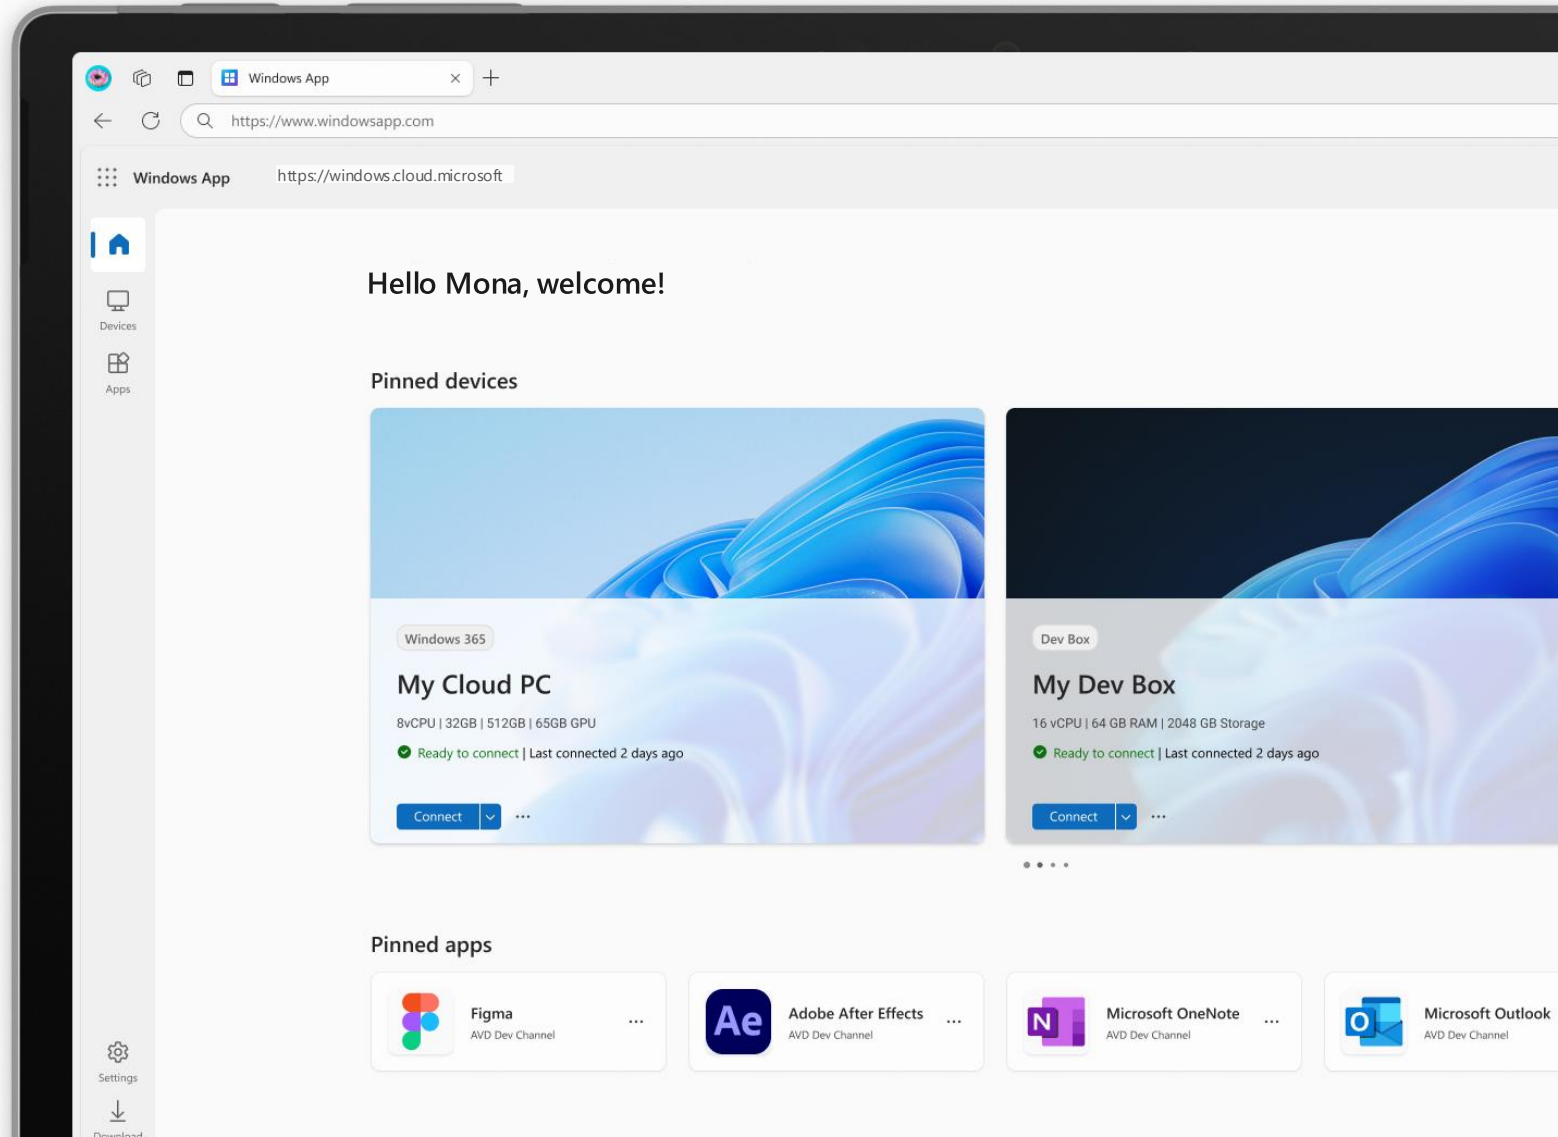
Windows App

https://www.windowsapp.com

Windows App https://windows.cloud.microsoft

Devices

Apps

Hello Mona, welcome!

Pinned devices

Windows 365

My Cloud PC

8vCPU | 32GB | 512GB | 65GB GPU

Ready to connect | Last connected 2 days ago

Connect ...

Dev Box

My Dev Box

16 vCPU | 64 GB RAM | 2048 GB Storage

Ready to connect | Last connected 2 days ago

Connect ...

Pinned apps

Figma
AVD Dev Channel ...

Ae
Adobe After Effects
AVD Dev Channel ...

Microsoft OneNote
AVD Dev Channel ...

Microsoft Outlook
AVD Dev Channel

Settings

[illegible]